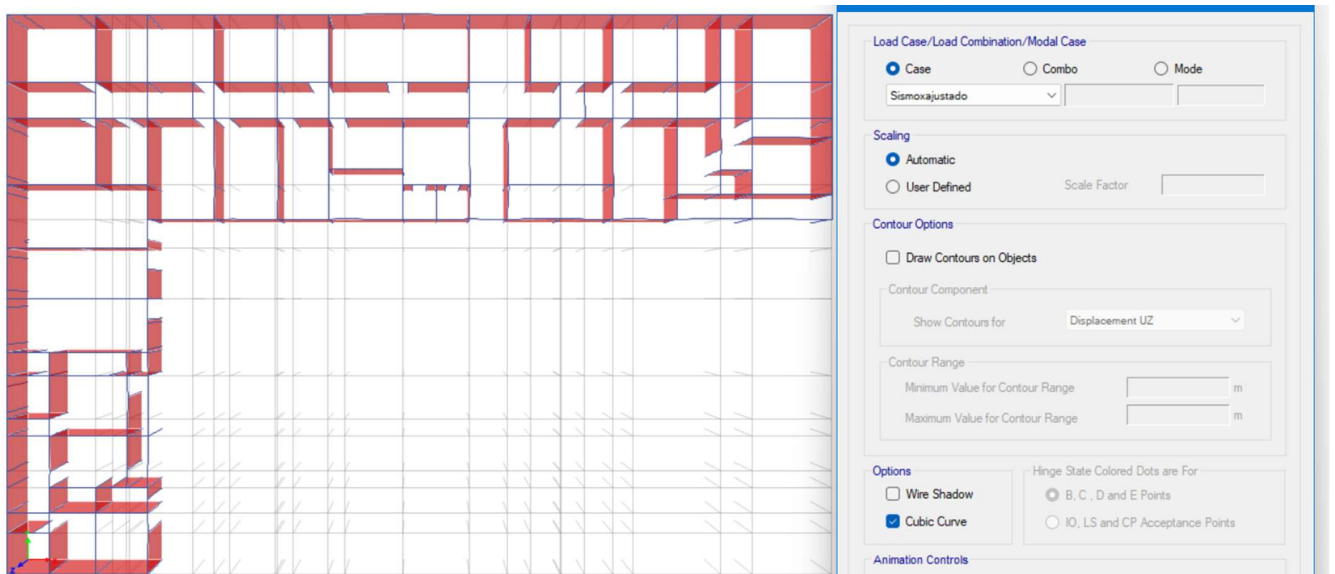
Load Case/Load Combination/Modal Case

Case

Combo

Mode

Sismoxajustado

Scaling

Automatic

User Defined

Scale Factor

Contour Options

Draw Contours on Objects

Contour Component

Show Contours for

Displacement UZ

Contour Range

Minimum Value for Contour Range

m

Maximum Value for Contour Range

m

Options

Wire Shadow

Cubic Curve

Hinge State Colored Dots are For

B, C , D and E Points

IO, LS and CP Acceptance Points

Animation Controls